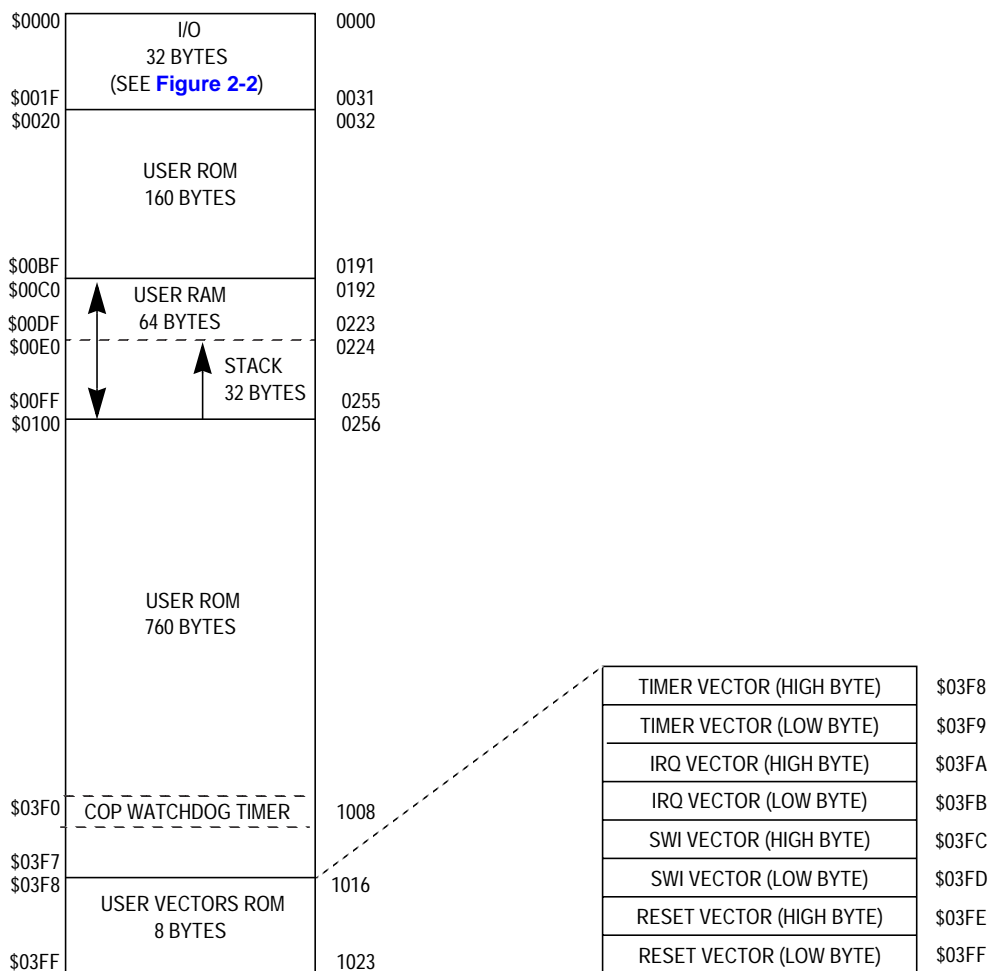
$0000
I/O
32 BYTES
(SEE Figure 2-2)
0000

$001F
0031
$0020
0032

USER ROM
160 BYTES

$00BF
0191
$00C0
USER RAM
64 BYTES
0192
$00DF
0223
$00E0
0224
STACK
32 BYTES
$00FF
0255
$0100
0256

USER ROM
760 BYTES

$03F0
COP WATCHDOG TIMER
1008

$03F7
$03F8
USER VECTORS ROM
8 BYTES
1016
$03FF
1023

| TIMER VECTOR (HIGH BYTE) | $03F8 |
|---|---|
| TIMER VECTOR (LOW BYTE) | $03F9 |
| IRQ VECTOR (HIGH BYTE) | $03FA |
| IRQ VECTOR (LOW BYTE) | $03FB |
| SWI VECTOR (HIGH BYTE) | $03FC |
| SWI VECTOR (LOW BYTE) | $03FD |
| RESET VECTOR (HIGH BYTE) | $03FE |
| RESET VECTOR (LOW BYTE) | $03FF |